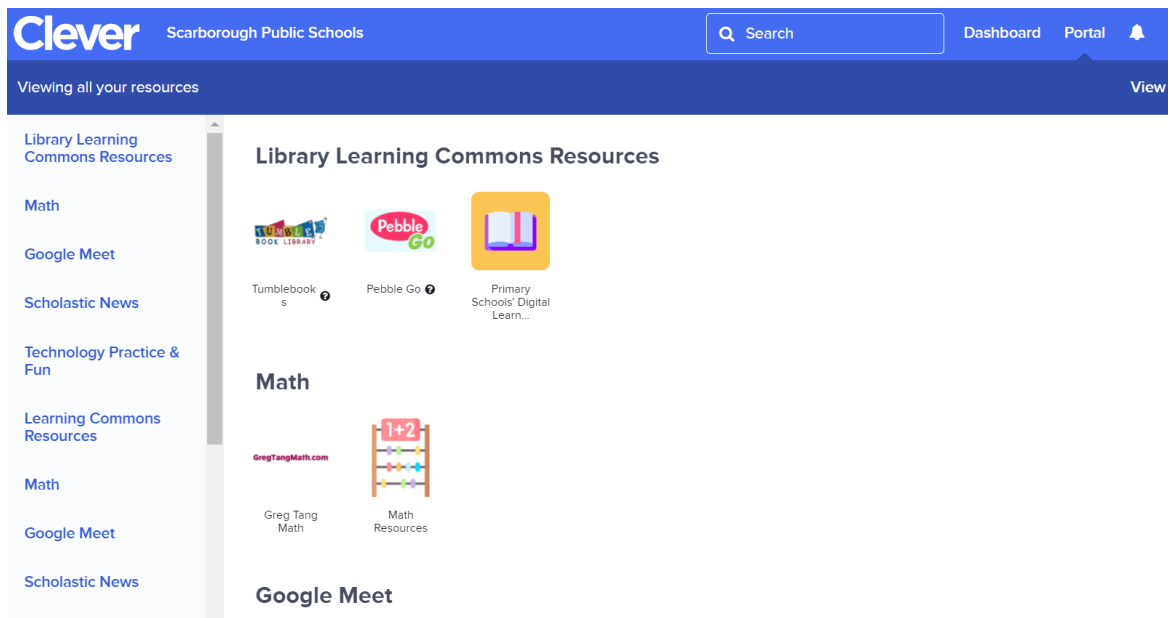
Clever Scarborough Public Schools

Search

Dashboard Portal

Viewing all your resources

View

Library Learning Commons Resources

Math

Google Meet

Scholastic News

Technology Practice & Fun

Learning Commons Resources

Math

Google Meet

Scholastic News

Library Learning Commons Resources

TUMBLE BOOK LIBRARY

Tumblebooks

Pebble Go

Pebble Go

Primary Schools' Digital Learn...

Math

GregTangMath.com

Greg Tang Math

1+2

Math Resources

Google Meet